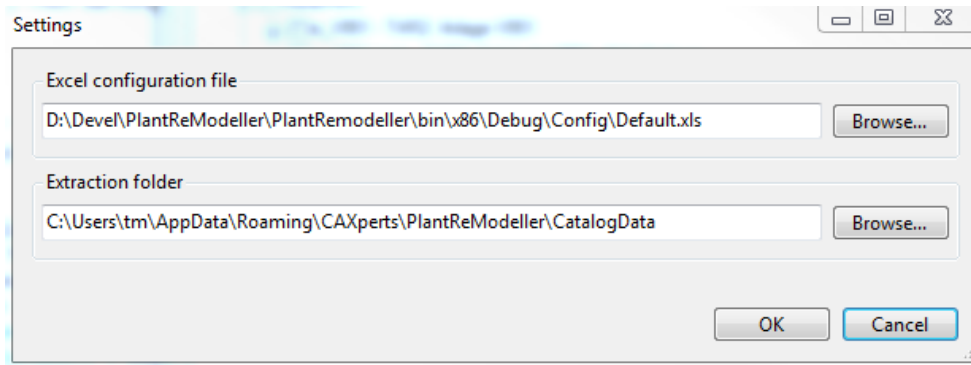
Settings

Excel configuration file

D:\Devel\PlantReModeller\PlantRemodeller\bin\x86\Debug\Config\Default.xls

Browse...

Extraction folder

C:\Users\tm\AppData\Roaming\CAXperts\PlantReModeller\CatalogData

Browse...

OK

Cancel